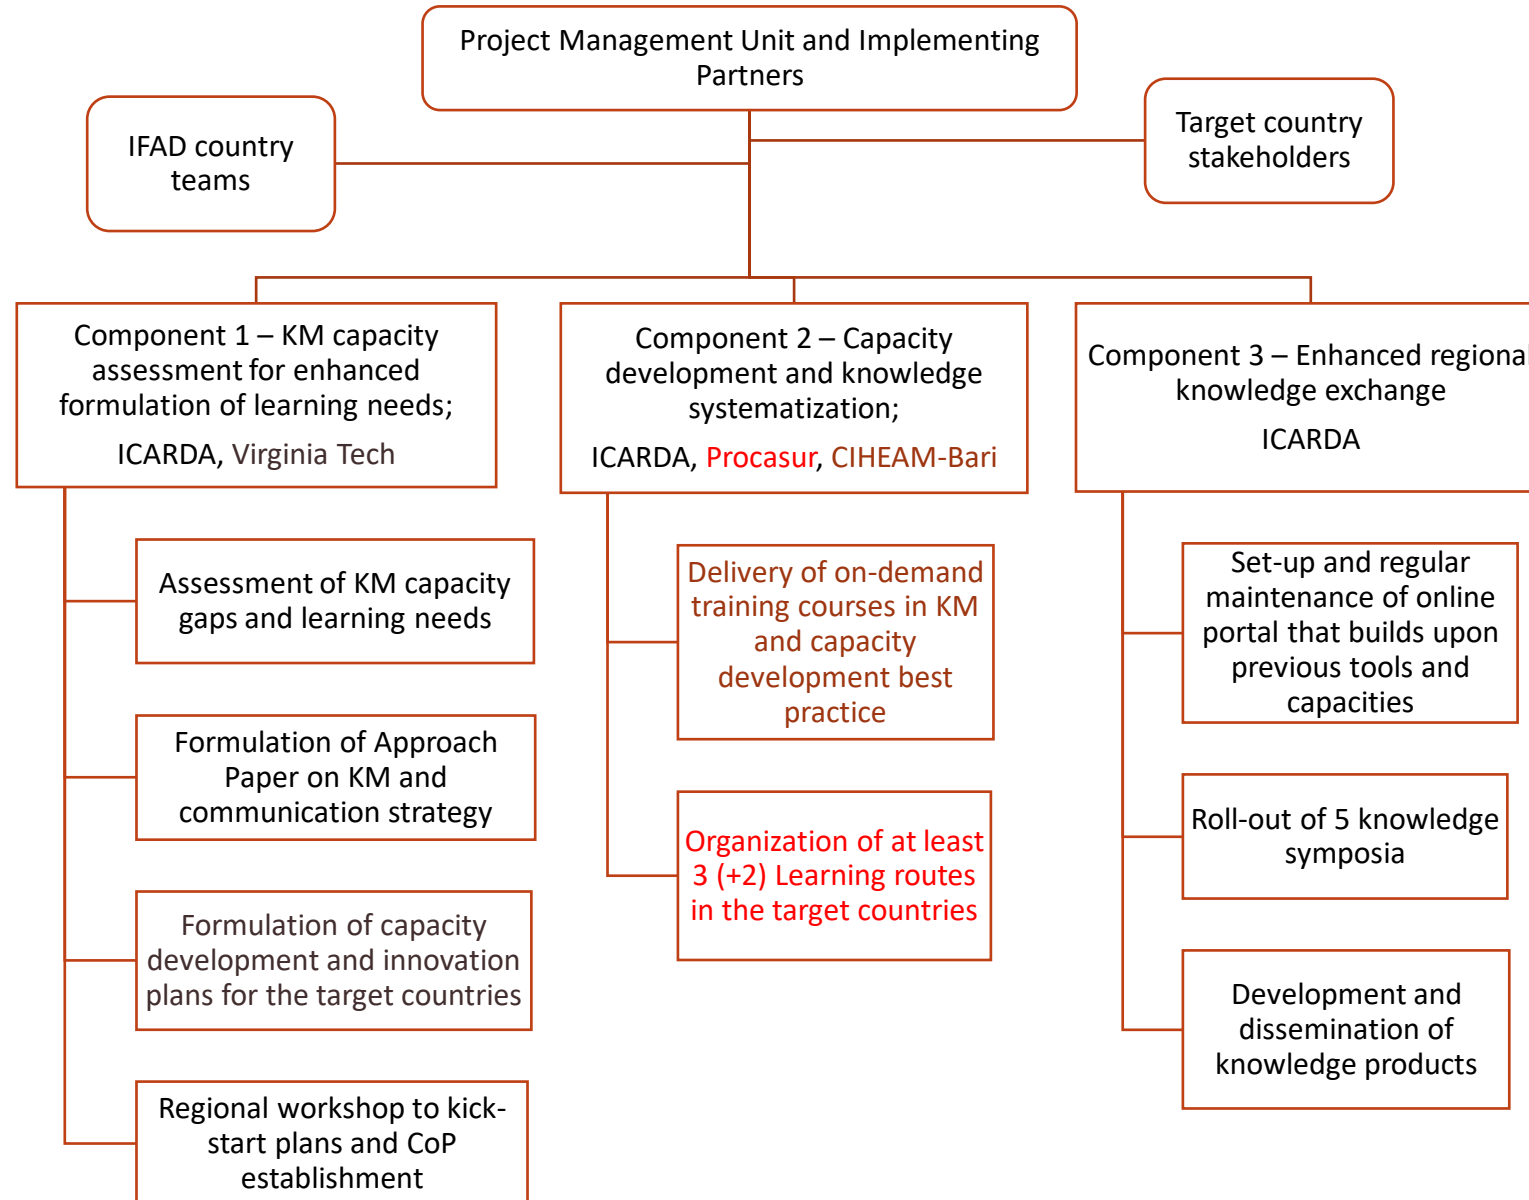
Project Management Unit and Implementing Partners

IFAD country teams

Target country stakeholders

Component 1 – KM capacity assessment for enhanced formulation of learning needs;

ICARDA, Virginia Tech

Assessment of KM capacity gaps and learning needs

Formulation of Approach Paper on KM and communication strategy

Formulation of capacity development and innovation plans for the target countries

Regional workshop to kick-start plans and CoP establishment

Component 2 – Capacity development and knowledge systematization;

ICARDA, Procasur, CIHEAM-Bari

Delivery of on-demand training courses in KM and capacity development best practice

Organization of at least 3 (+2) Learning routes in the target countries

Component 3 – Enhanced regiona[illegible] knowledge exchange

ICARDA

Set-up and regular maintenance of online portal that builds upon previous tools and capacities

Roll-out of 5 knowledge symposia

Development and dissemination of knowledge products